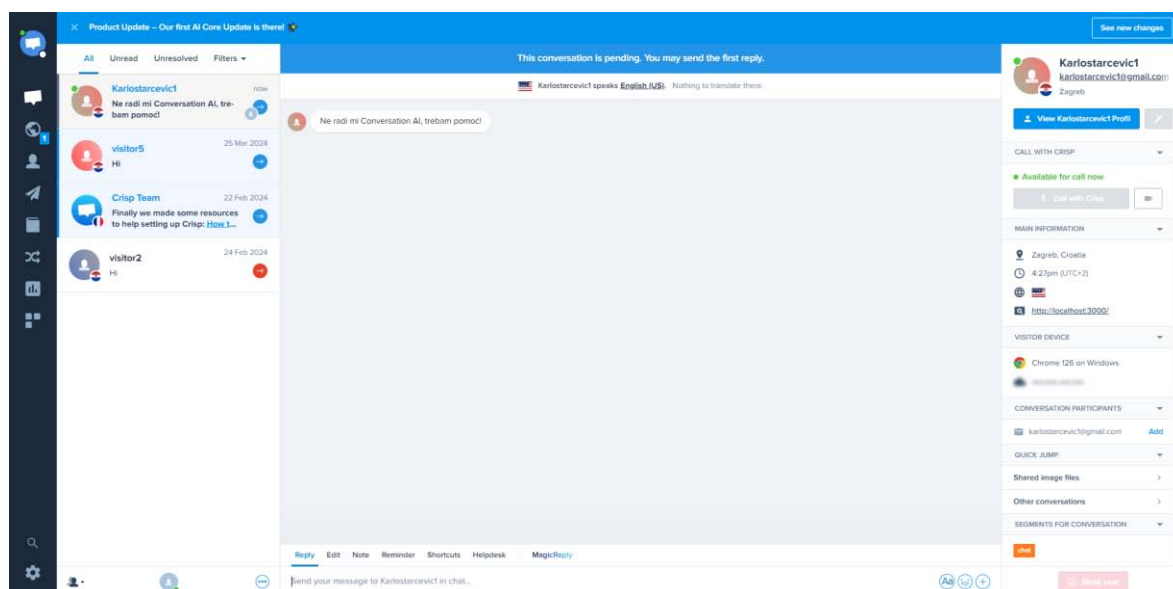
Product Update – Our first AI Core Update is there!

See new changes

All Unread Unresolved Filters

Karlostarcevic1 now
Ne radi mi Conversation AI, trebam pomoć!

visitor5 25 Mar 2024
Hi

Crisp Team 22 Feb 2024
Finally we made some resources to help setting up Crisp: How t...

visitor2 24 Feb 2024
Hi

This conversation is pending. You may send the first reply.

Karlostarcevic1 speaks English (US). Nothing to translate there.

Ne radi mi Conversation AI, trebam pomoć!

Reply Edit Note Reminder Shortcuts Helpdesk MagicReply

Send your message to Karlostarcevic1 in chat...

Karlostarcevic1
karlostarcevic1@gmail.com
Zagreb

View Karlostarcevic1 Profil

CALL WITH CRISP

Available for call now

Call with Crisp

MAIN INFORMATION

Zagreb, Croatia

4:27pm (UTC+2)

http://localhost:3000/

VISITOR DEVICE

Chrome 126 on Windows

CONVERSATION PARTICIPANTS

karlostarcevic1@gmail.com Add

QUICK JUMP

Shared image files

Other conversations

SEGMENTS FOR CONVERSATION

chat

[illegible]